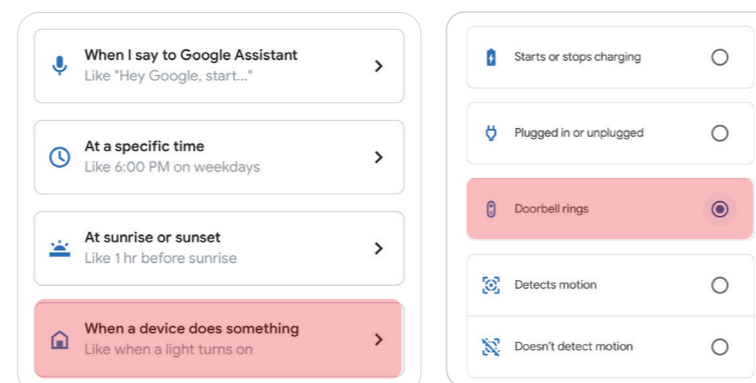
When I say to Google Assistant
Like "Hey Google, start..."

At a specific time
Like 6:00 PM on weekdays

At sunrise or sunset
Like 1 hr before sunrise

When a device does something
Like when a light turns on

Starts or stops charging

Plugged in or unplugged

Doorbell rings

Detects motion

Doesn't detect motion